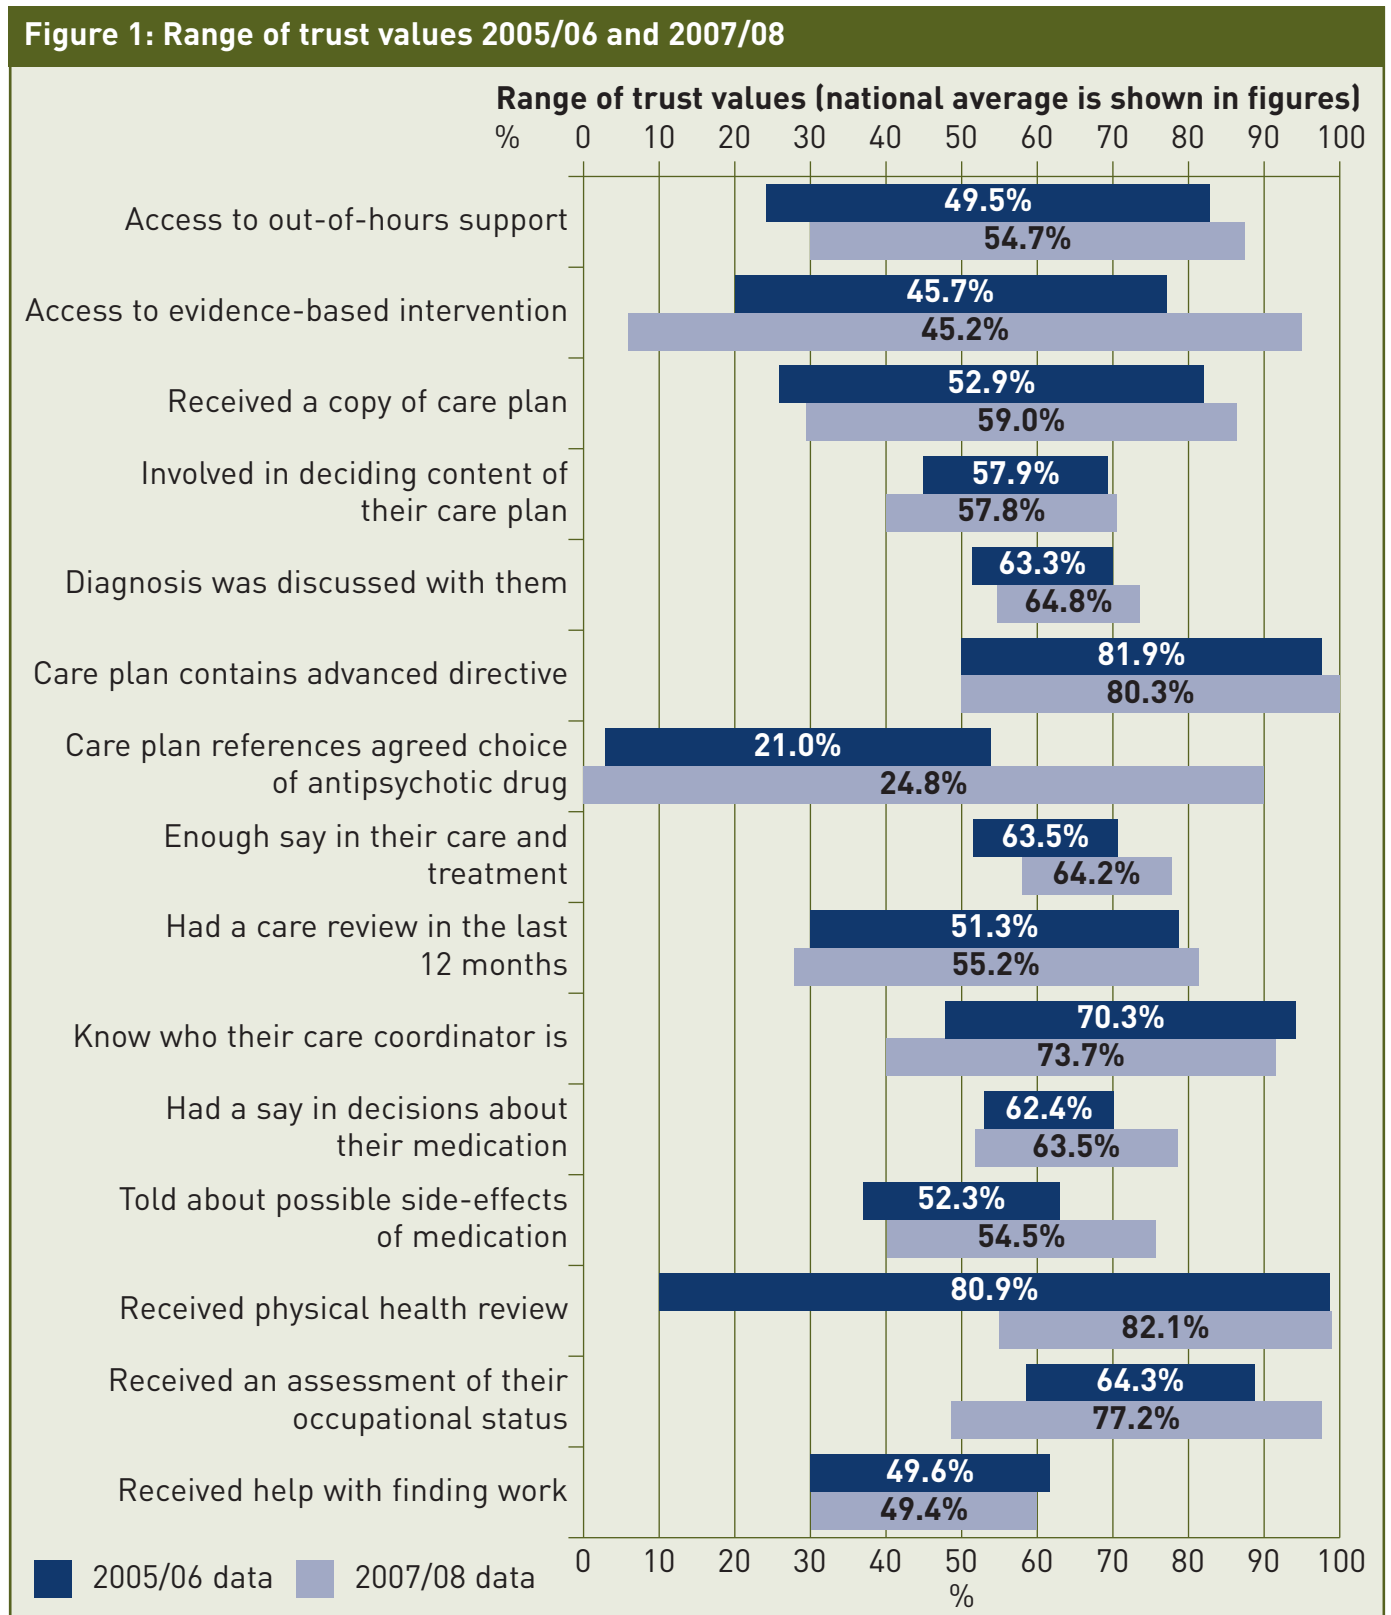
Figure 1: Range of trust values 2005/06 and 2007/08

Range of trust values (national average is shown in figures)

% 0 10 20 30 40 50 60 70 80 90 100

Access to out-of-hours support 49.5% 54.7%

Access to evidence-based intervention 45.7% 45.2%

Received a copy of care plan 52.9% 59.0%

Involved in deciding content of their care plan 57.9% 57.8%

Diagnosis was discussed with them 63.3% 64.8%

Care plan contains advanced directive 81.9% 80.3%

Care plan references agreed choice of antipsychotic drug 21.0% 24.8%

Enough say in their care and treatment 63.5% 64.2%

Had a care review in the last 12 months 51.3% 55.2%

Know who their care coordinator is 70.3% 73.7%

Had a say in decisions about their medication 62.4% 63.5%

Told about possible side-effects of medication 52.3% 54.5%

Received physical health review 80.9% 82.1%

Received an assessment of their occupational status 64.3% 77.2%

Received help with finding work 49.6% 49.4%

2005/06 data 2007/08 data

0 10 20 30 40 50 60 70 80 90 100
%